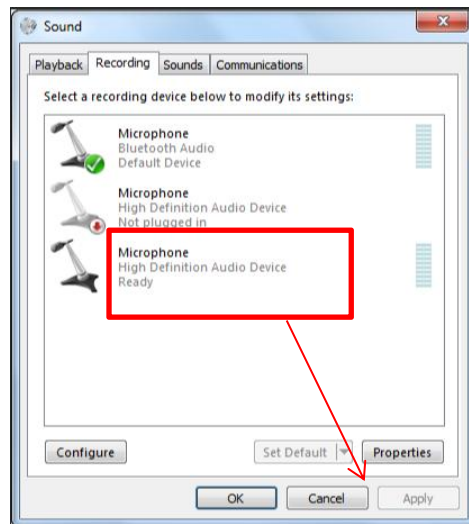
Sound

Playback Recording Sounds Communications

Select a recording device below to modify its settings:

Microphone
Bluetooth Audio
Default Device

Microphone
High Definition Audio Device
Not plugged in

Microphone
High Definition Audio Device
Ready

Configure

Set Default

Properties

OK

Cancel

Apply